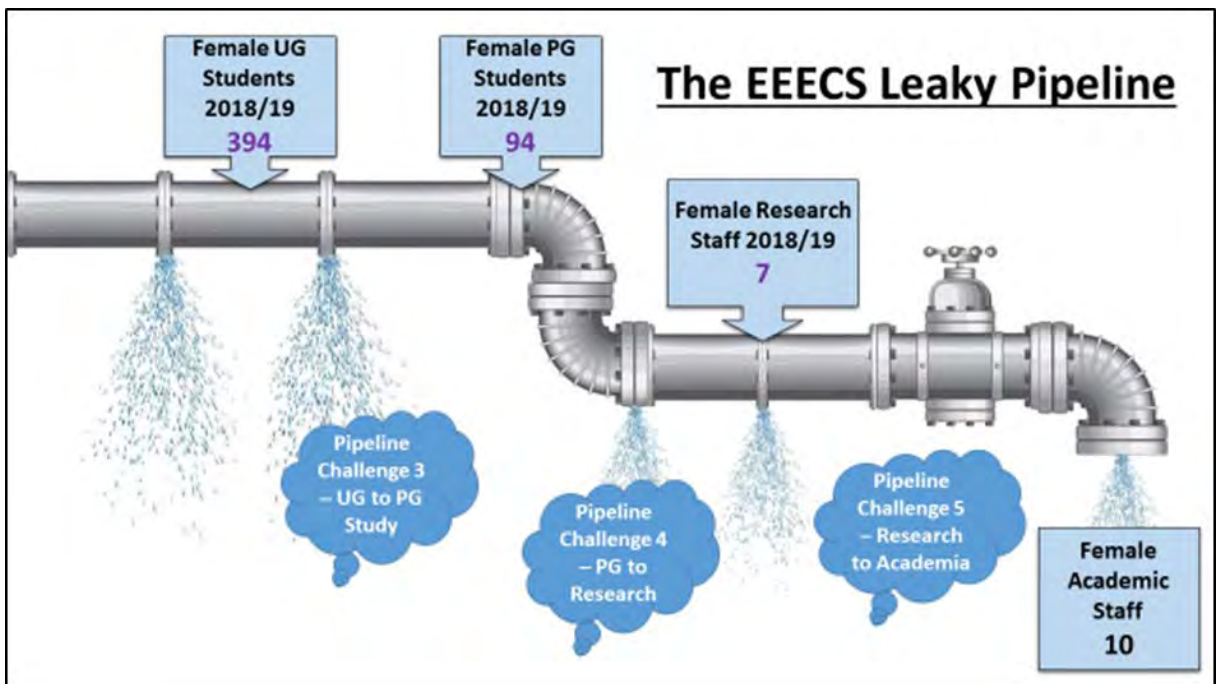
Female UG Students 2018/19
394

Female PG Students 2018/19
94

The EEECS Leaky Pipeline

Female Research Staff 2018/19
7

Pipeline Challenge 3 – UG to PG Study

Pipeline Challenge 4 – PG to Research

Pipeline Challenge 5 – Research to Academia

Female Academic Staff
10